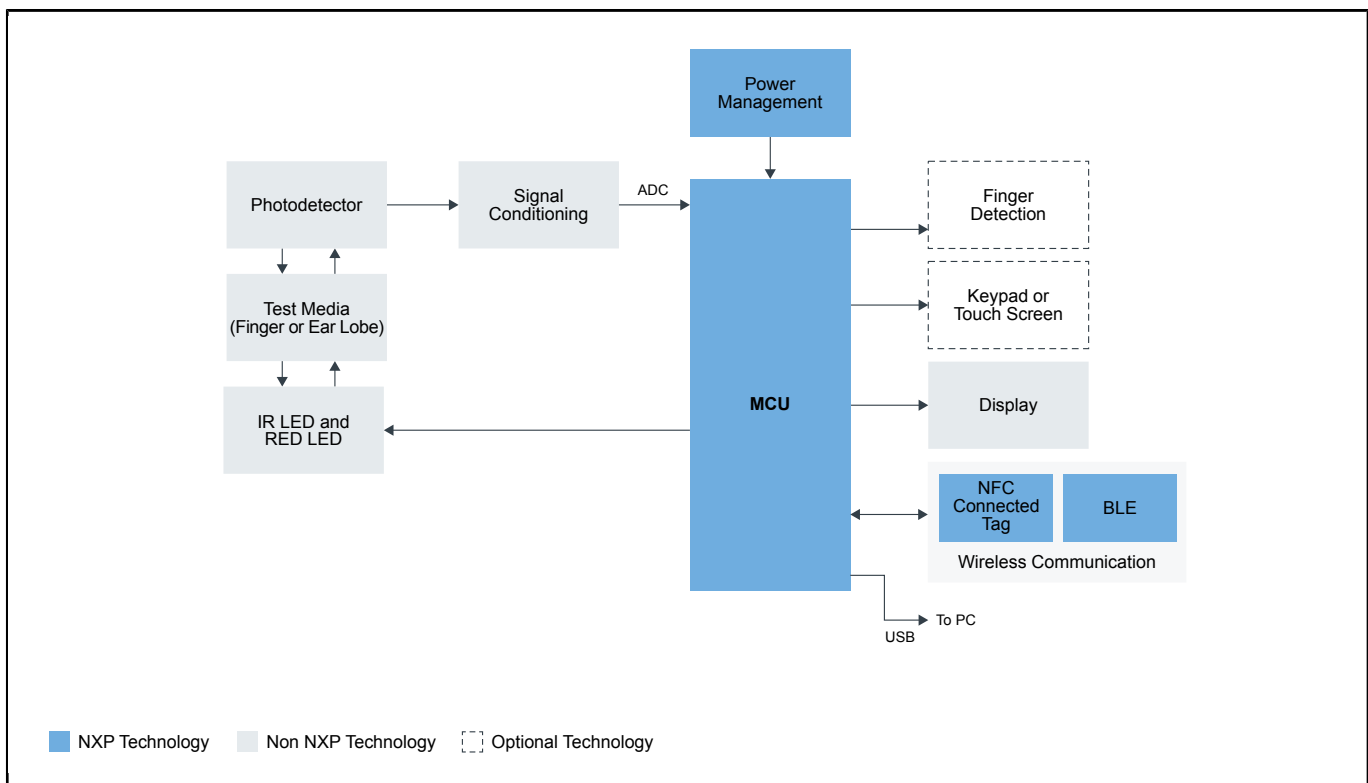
Power Management

Photodetector

Signal Conditioning

ADC

Finger Detection

Test Media (Finger or Ear Lobe)

Keypad or Touch Screen

MCU

Display

IR LED and RED LED

NFC Connected Tag

BLE

Wireless Communication

To PC

USB

NXP Technology
Non NXP Technology
Optional Technology